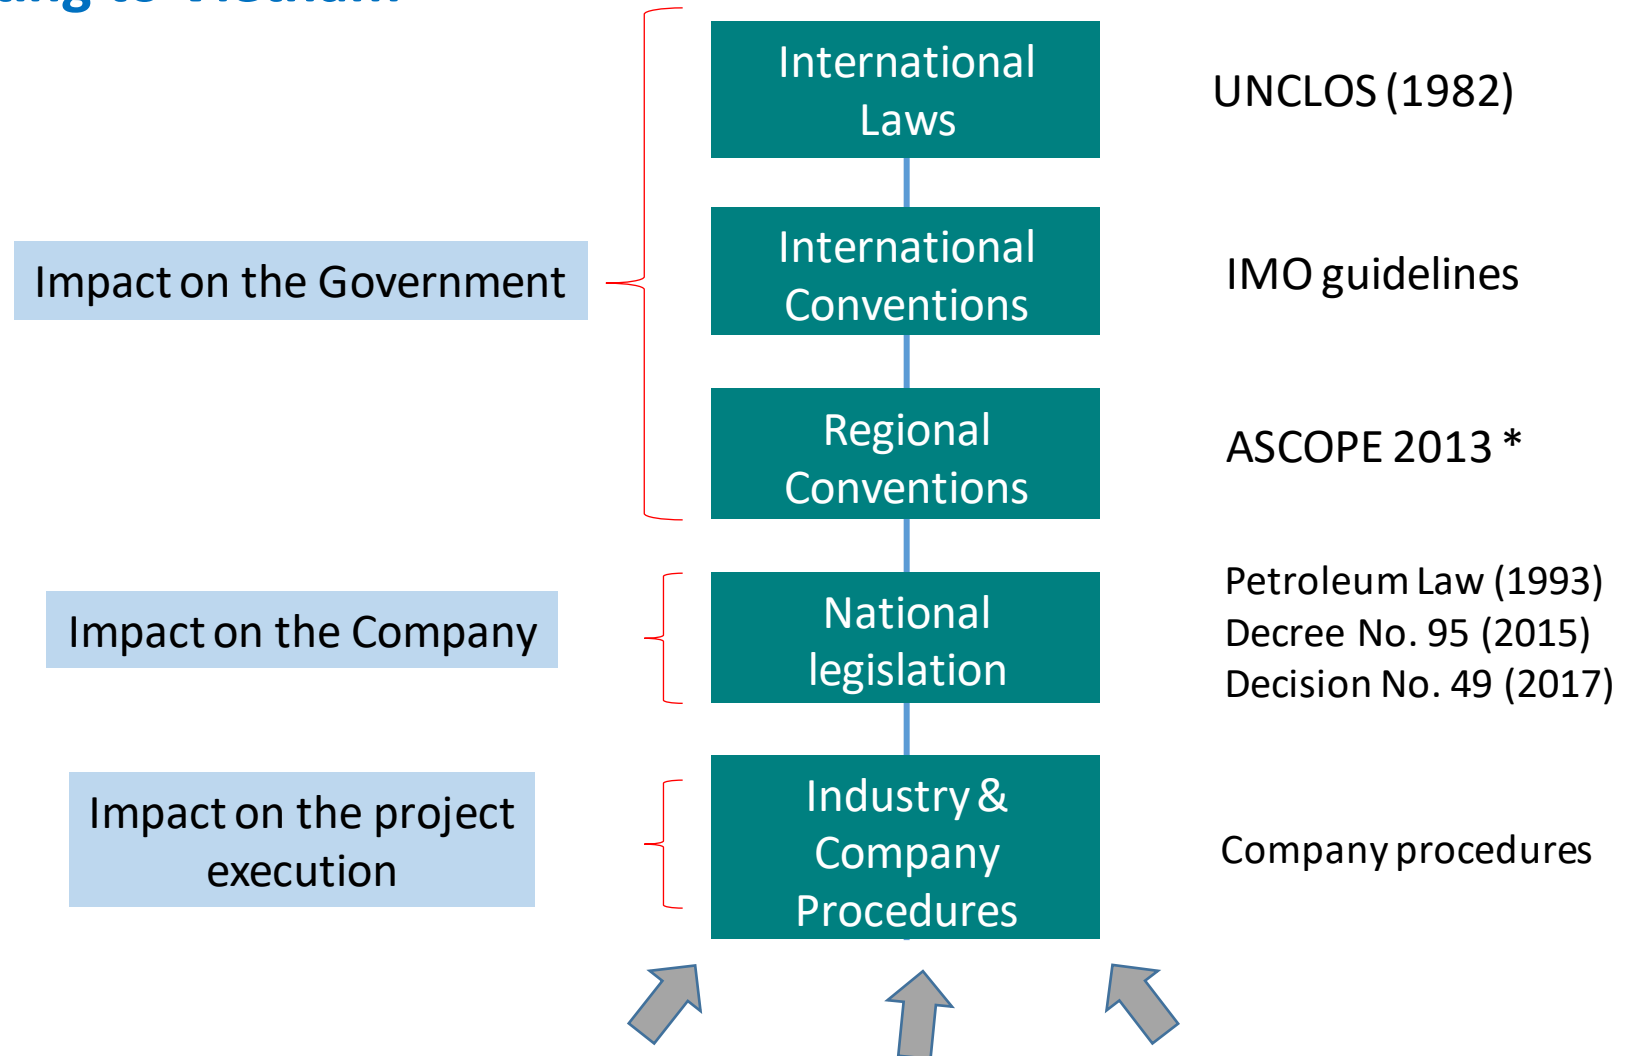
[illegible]

International Laws

UNCLOS (1982)

Impact on the Government

International Conventions

IMO guidelines

Regional Conventions

ASCOPE 2013 *

Impact on the Company

National legislation

Petroleum Law (1993)
Decree No. 95 (2015)
Decision No. 49 (2017)

Impact on the project execution

Industry & Company Procedures

Company procedures